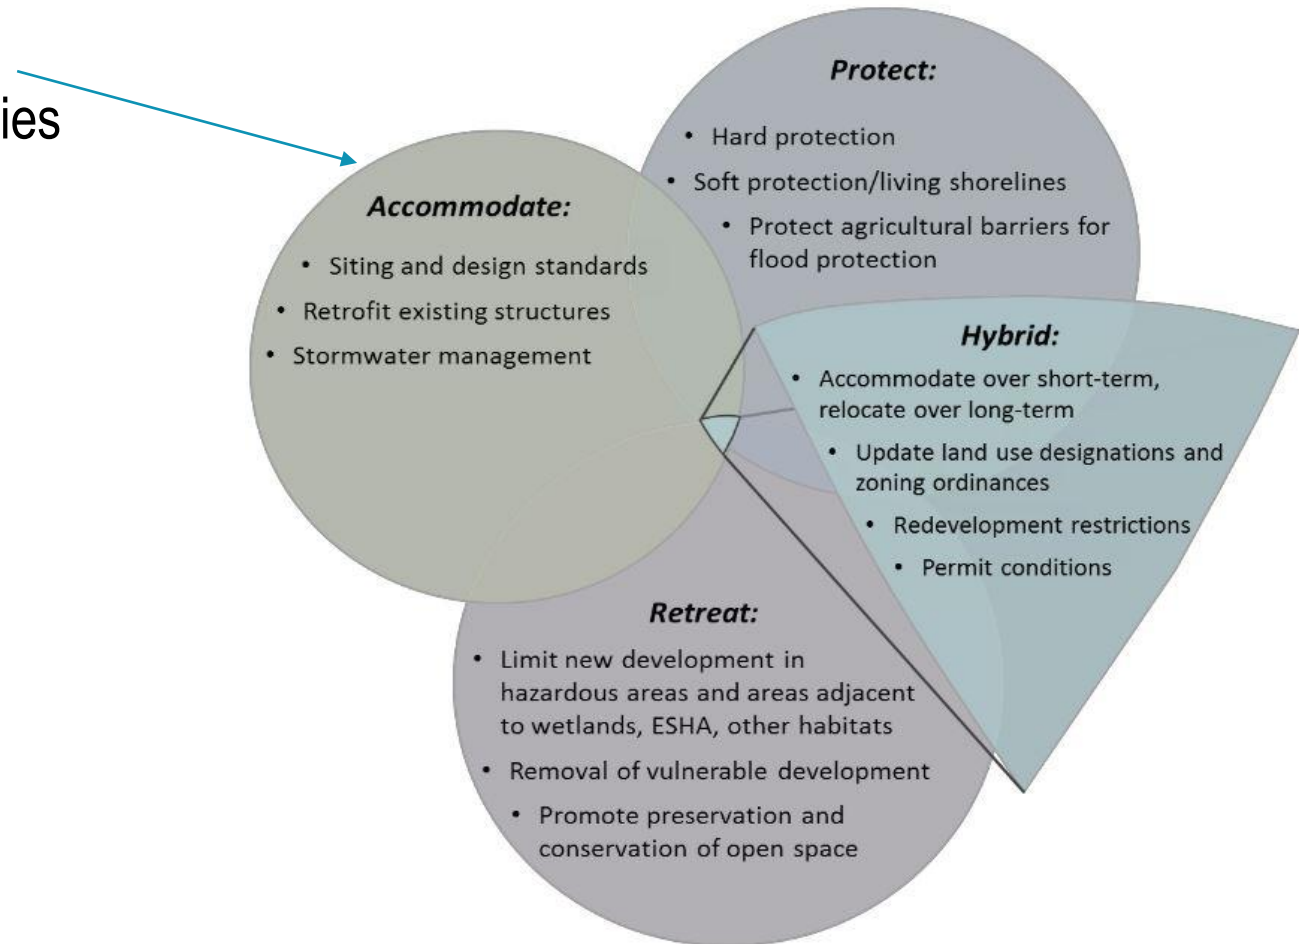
ies

Protect:

• Hard protection
• Soft protection/living shorelines
• Protect agricultural barriers for flood protection

Accommodate:

• Siting and design standards
• Retrofit existing structures
• Stormwater management

Hybrid:

• Accommodate over short-term, relocate over long-term
• Update land use designations and zoning ordinances
• Redevelopment restrictions
• Permit conditions

Retreat:

• Limit new development in hazardous areas and areas adjacent to wetlands, ESHA, other habitats
• Removal of vulnerable development
• Promote preservation and conservation of open space